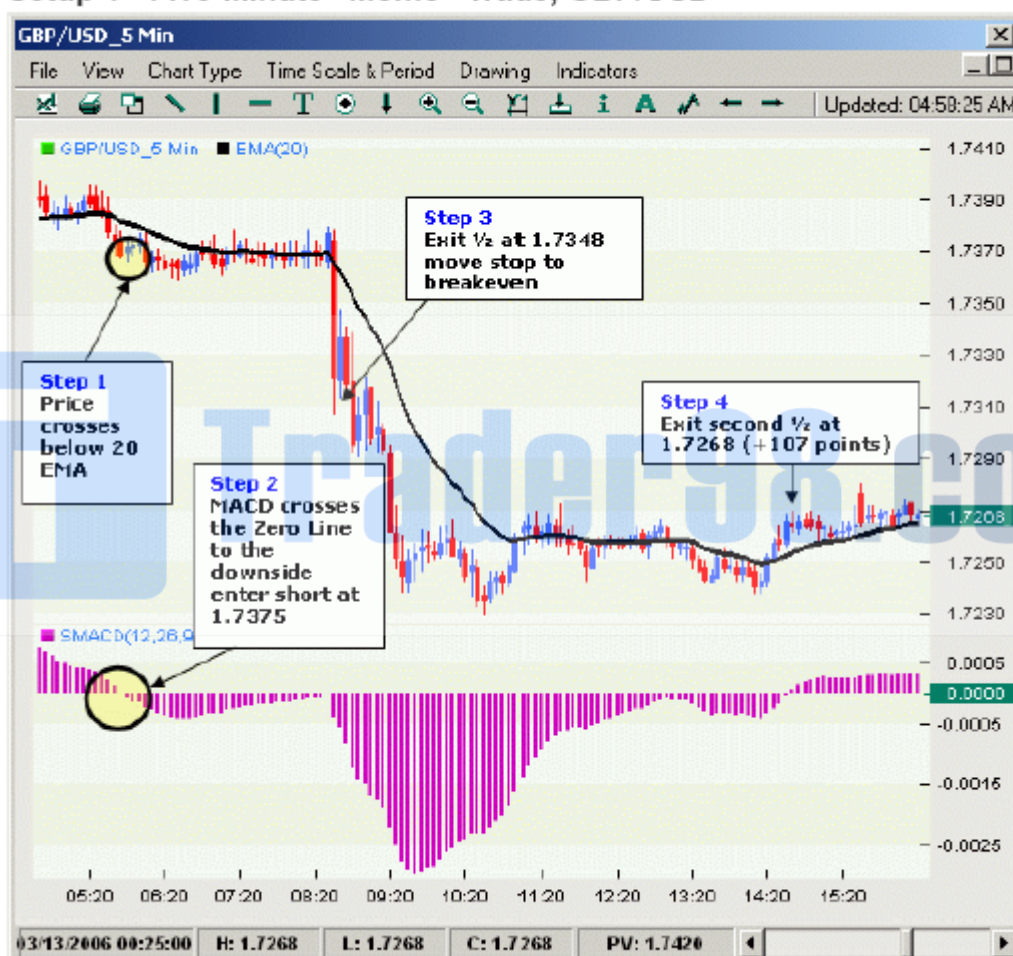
GBP/USD_5 Min

File View Chart Type Time Scale & Period Drawing Indicators

Updated: 04:58:25 AM

GBP/USD_5 Min EMA(20)

1.7410
1.7390
1.7370
1.7350
1.7330
1.7310
1.7290
1.7268
1.7250
1.7230

Step 3
Exit ½ at 1.7348 move stop to breakeven

Step 1
Price crosses below 20 EMA

Step 4
Exit second ½ at 1.7268 (+107 points)

Step 2
MACD crosses the Zero Line to the downside enter short at 1.7375

SMACD(12,26,9

0.0005
0.0000
-0.0005
-0.0015
-0.0025

05:20 06:20 07:20 08:20 09:20 10:20 11:20 12:20 13:20 14:20 15:20

03/13/2006 00:25:00 H: 1.7268 L: 1.7268 C: 1.7268 PV: 1.7420